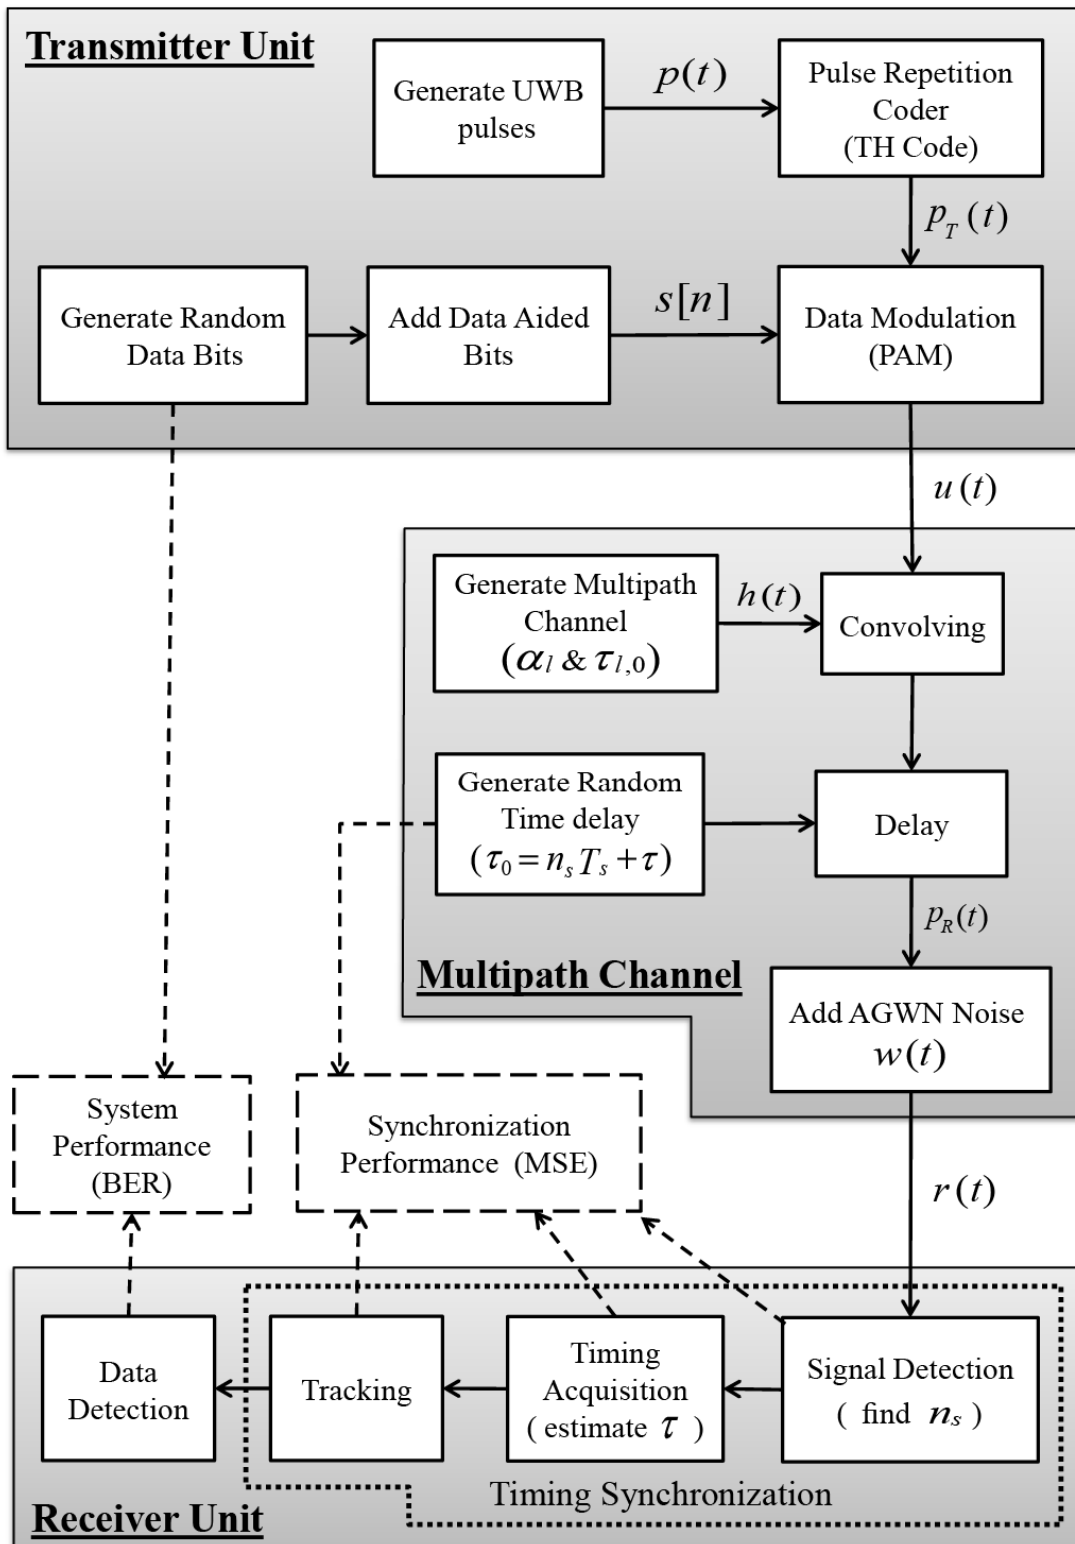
Transmitter Unit

Generate UWB pulses

$p(t)$

Pulse Repetition Coder (TH Code)

$p_T(t)$

Generate Random Data Bits

Add Data Aided Bits

$s[n]$

Data Modulation (PAM)

$u(t)$

Generate Multipath Channel ($\alpha_l$ & $\tau_{l,0}$)

$h(t)$

Convolving

Generate Random Time delay ($\tau_0 = n_s T_s + \tau$)

Delay

$p_R(t)$

Multipath Channel

Add AGWN Noise $w(t)$

System Performance (BER)

Synchronization Performance (MSE)

$r(t)$

Data Detection

Tracking

Timing Acquisition ( estimate $\tau$ )

Signal Detection ( find $n_s$ )

Timing Synchronization

Receiver Unit